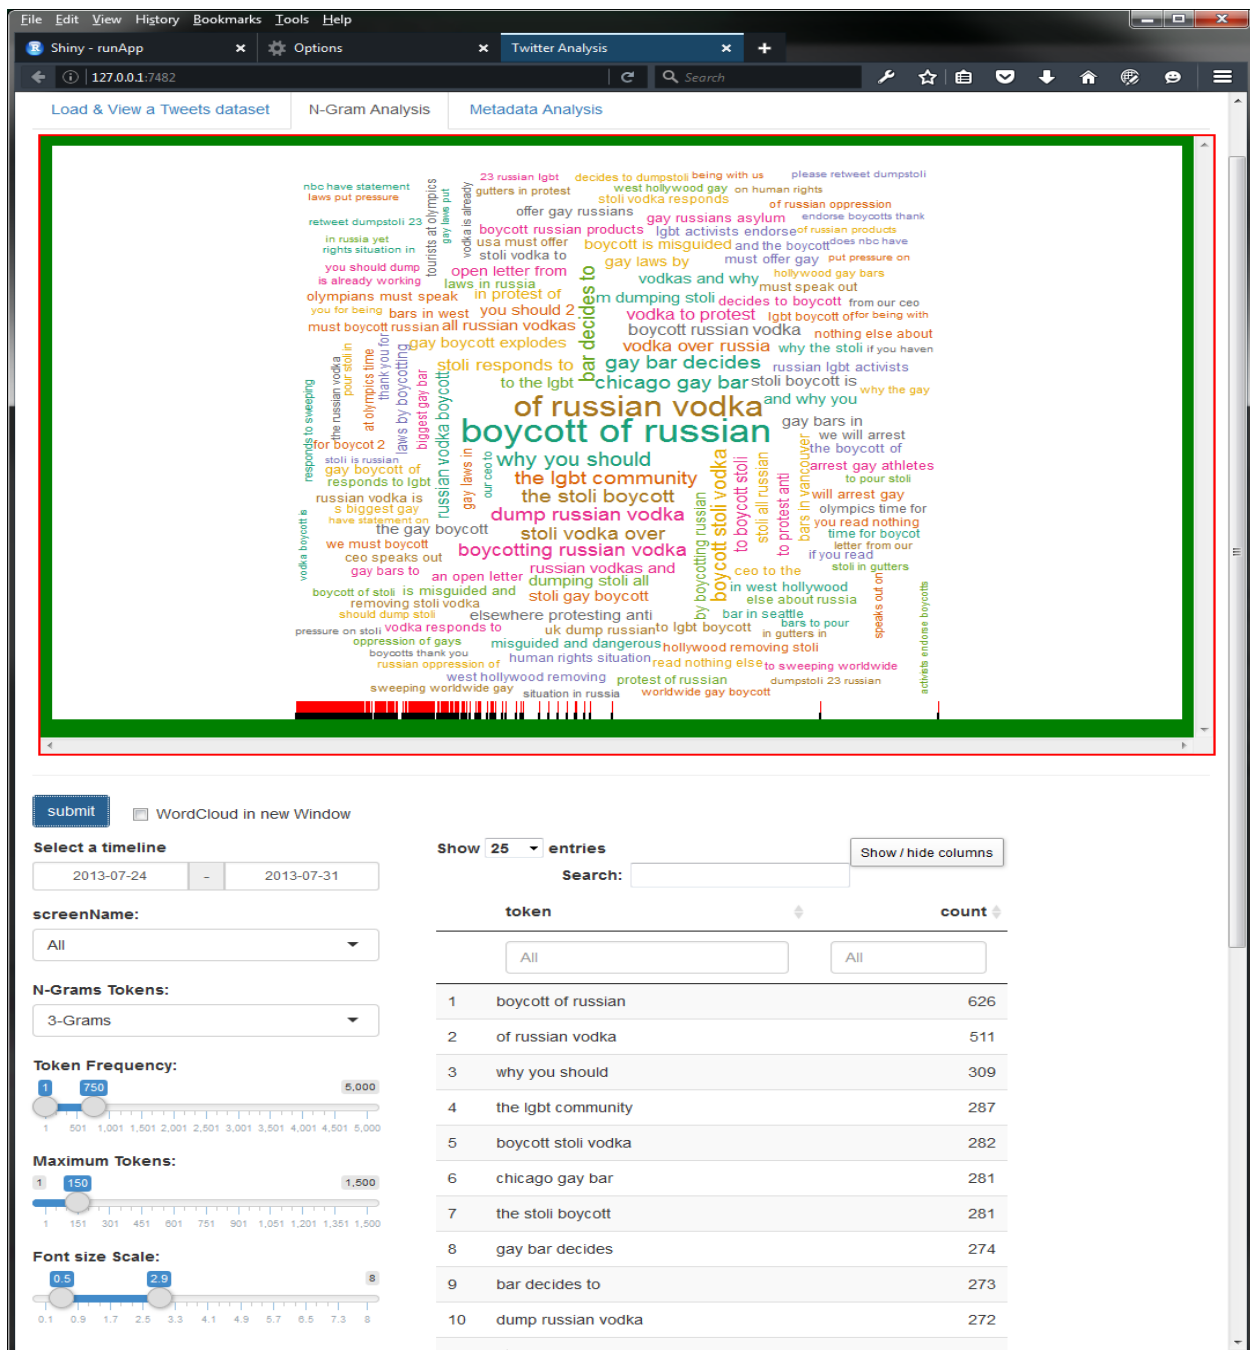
File Edit View History Bookmarks Tools Help

Shiny - runApp ×
Options ×
Twitter Analysis ×

127.0.0.1:7482
Search

Load & View a Tweets dataset
N-Gram Analysis
Metadata Analysis

boycott of russian
of russian vodka
why you should
the lgbt community
the stoli boycott
dump russian vodka
stoli vodka over
boycotting russian vodka
chicago gay bar
gay bar decides
bar decides to
boycott stoli vodka
vodka to protest
vodka over russia
gay boycott explodes
stoli responds to
to the lgbt
russian vodkas and
dumping stoli all
stoli gay boycott
open letter from
laws in russia
in protest of
you should 2
all russian vodkas
must boycott russian
olympians must speak
boycott russian products
boycott is misguided
gay laws by
vodkas and why
must speak out
must offer gay
gay russians asylum
offer gay russians
lgbt activists endorse
stoli vodka to
usa must offer
boycott russian vodka
nothing else about
why the stoli
russian lgbt activists
stoli boycott is
and why you
gay bars in
we will arrest
the boycott of
arrest gay athletes
will arrest gay
olympics time for
you read nothing
time for boycott
letter from our
if you read
stoli in gutters
ceo to the
in west hollywood
else about russia
bar in seattle
bars to pour
in gutters in
hollywood removing stoli
to sweeping worldwide
read nothing else
human rights situation
misguided and dangerous
uk dump russian
to lgbt boycott
elsewhere protesting anti
vodka responds to
oppression of gays
boycotts thank you
russian oppression of
west hollywood removing
protest of russian
dumpstoli 23 russian
worldwide gay boycott
situation in russia
sweeping worldwide gay
an open letter
is misguided and
removing stoli vodka
should dump stoli
pressure on stoli
boycott of stoli
gay bars to
ceo speaks out
we must boycott
the gay boycott
have statement on
s biggest gay
russian vodka is
responds to lgbt
gay boycott of
stoli is russian
for boycott 2
nbc have statement
laws put pressure
retweet dumpstoli 23
in russia yet
rights situation in
you should dump
is already working
you for being
bars in west
23 russian lgbt
gutters in protest
decides to dumpstoli
west hollywood gay
stoli vodka responds
being with us
on human rights
please retweet dumpstoli
of russian oppression
endorse boycotts thank
of russian products
does nbc have
put pressure on
hollywood gay bars
from our ceo
for being with
if you haven
why the gay
m dumping stoli
decides to boycott
lgbt boycott of
and the boycott
tourists at olympics
gay laws put
vodka is already
responds to sweeping
the russian vodka
pour stoli in
at olympics time
thank you for
laws by boycotting
biggest gay bar
russian vodka boycott
gay laws in
our ceo to
vodka boycott is
by boycotting russian
to boycott stoli
stoli all russian
to protest anti
bars in vancouver
speaks out on
activists endorse boycotts
to pour stoli

submit
WordCloud in new Window

Select a timeline
2013-07-24 - 2013-07-31

screenName:
All

N-Grams Tokens:
3-Grams

Token Frequency:
1 750 5,000
1 501 1,001 1,501 2,001 2,501 3,001 3,501 4,001 4,501 5,000

Maximum Tokens:
1 150 1,500
1 151 301 451 601 751 901 1,051 1,201 1,351 1,500

Font size Scale:
0.5 2.9 8
0.1 0.9 1.7 2.5 3.3 4.1 4.9 5.7 6.5 7.3 8

Show 25 entries
Search:
Show / hide columns

| | token | count |
|---|---|---|
| | All | All |
| 1 | boycott of russian | 626 |
| 2 | of russian vodka | 511 |
| 3 | why you should | 309 |
| 4 | the lgbt community | 287 |
| 5 | boycott stoli vodka | 282 |
| 6 | chicago gay bar | 281 |
| 7 | the stoli boycott | 281 |
| 8 | gay bar decides | 274 |
| 9 | bar decides to | 273 |
| 10 | dump russian vodka | 272 |